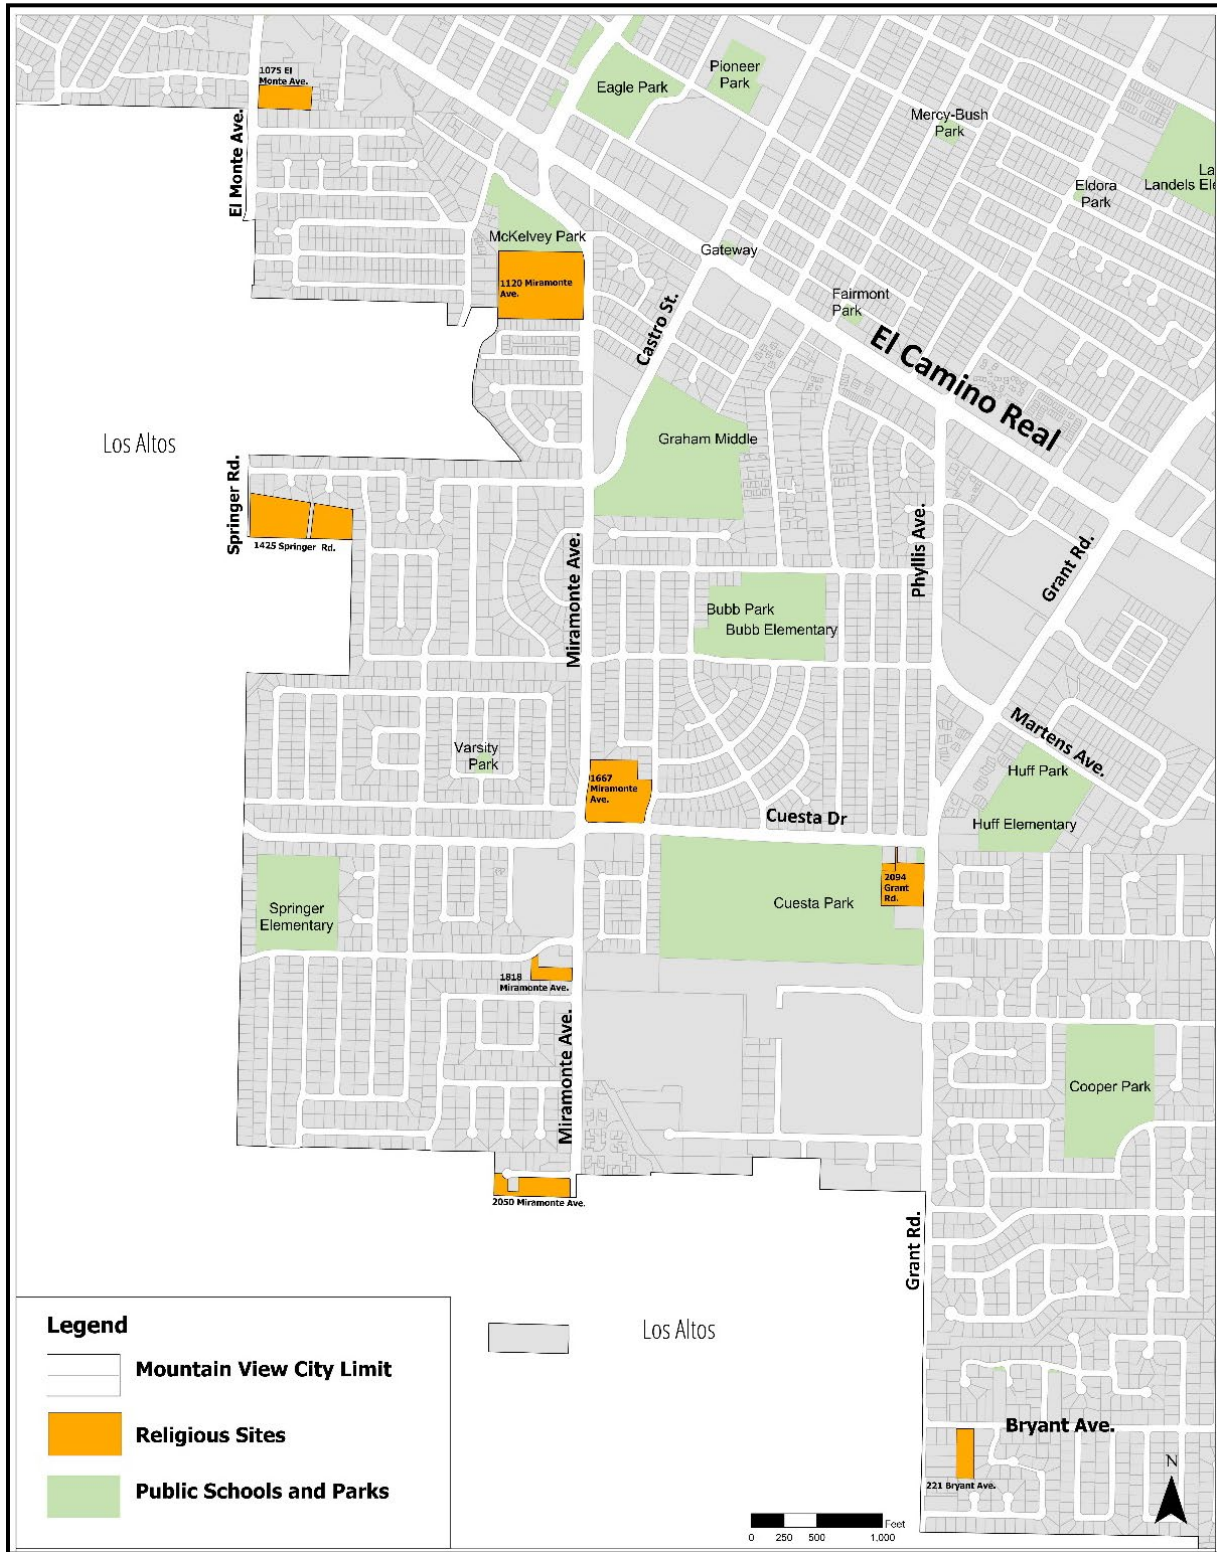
1075 El Monte Ave.

El Monte Ave.

Eagle Park

Pioneer Park

Mercy-Bush Park

Eldora Park

La
Landels El

McKelvey Park

1120 Miramonte Ave.

Gateway

Castro St.

Fairmont Park

El Camino Real

Los Altos

Graham Middle

Springer Rd.

1425 Springer Rd.

Miramonte Ave.

Phyllis Ave.

Grant Rd.

Bubb Park

Bubb Elementary

Martens Ave.

Varsity Park

1667 Miramonte Ave.

Huff Park

Cuesta Dr

Huff Elementary

2094 Grant Rd.

Springer Elementary

Cuesta Park

1818 Miramonte Ave.

Miramonte Ave.

Cooper Park

2050 Miramonte Ave.

Grant Rd.

Legend

Mountain View City Limit

Religious Sites

Public Schools and Parks

Los Altos

Bryant Ave.

221 Bryant Ave.

N

0 250 500 1,000 Feet